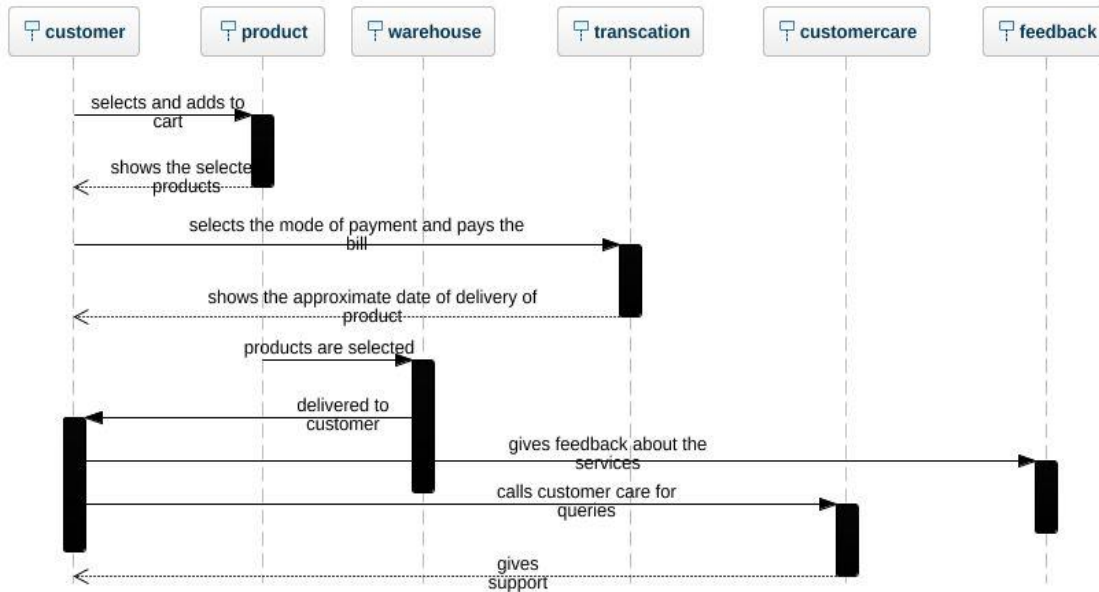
customer

product

warehouse

transcation

customercare

feedback

selects and adds to cart

shows the selecte products

selects the mode of payment and pays the bill

shows the approximate date of delivery of product

products are selected

delivered to customer

gives feedback about the services

calls customer care for queries

gives support